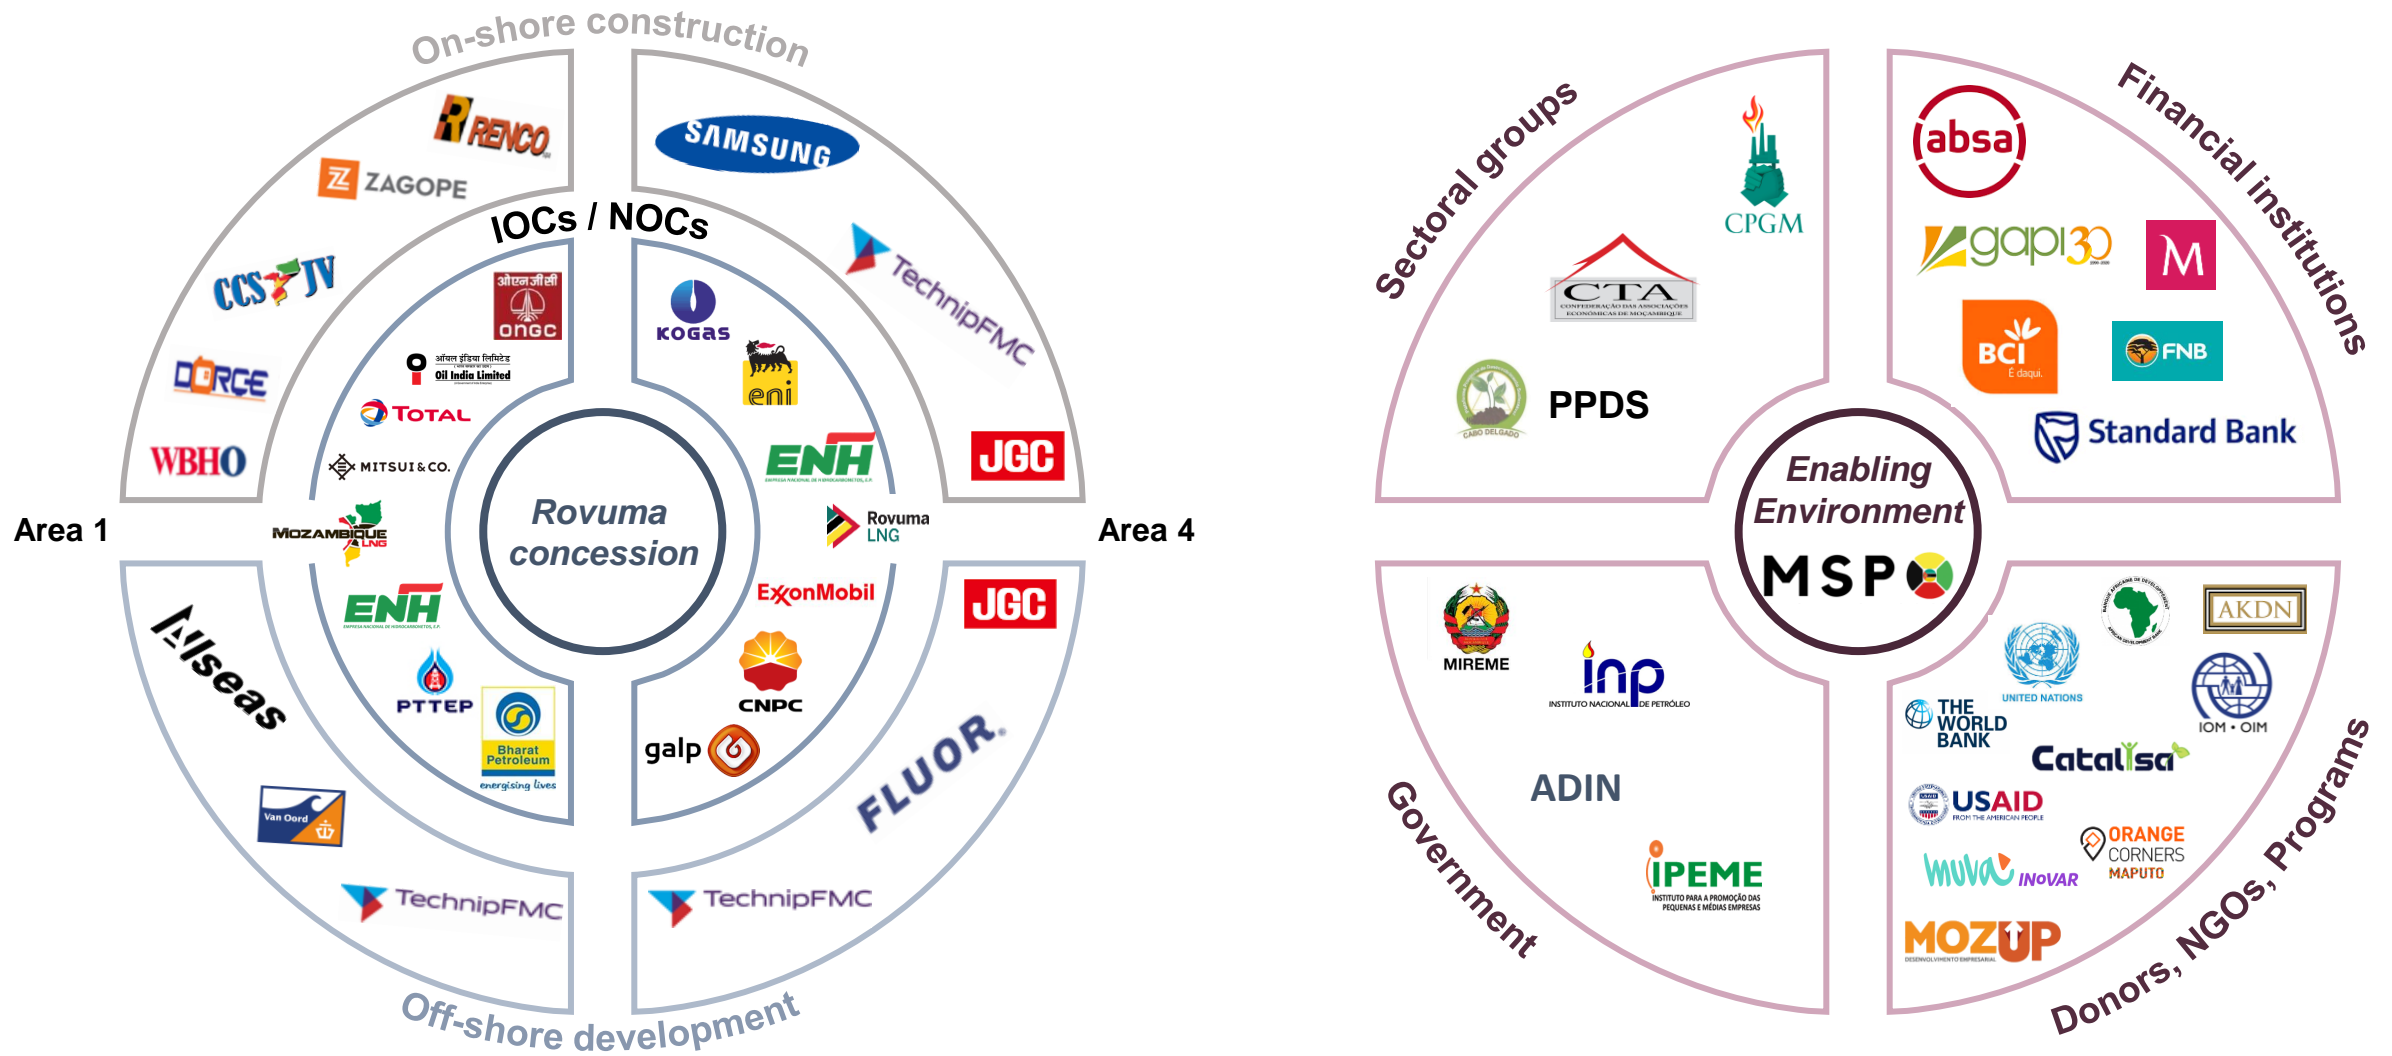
On-shore construction

RENCO
ZAGOPE
CCS JV
DORCE
WBHO

SAMSUNG
TechnipFMC
JGC

IOCs / NOCs

ओएनजीसी
ONGC
ऑयल इंडिया लिमिटेड
Oil India Limited
TOTAL
MITSUI & CO.
MOZAMBIQUE LNG
ENH
PTTEP
Bharat Petroleum
energising lives

KOGAS
eni
ENH
Rovuma LNG
ExxonMobil
CNPC
galp

Rovuma concession

Area 1

Area 4

Allseas
Van Oord
TechnipFMC

JGC
FLUOR
TechnipFMC

Off-shore development

Sectoral groups

CPGM
CTA
CONFEDERAÇÃO DAS ASSOCIAÇÕES ECONÓMICAS DE MOÇAMBIQUE
CABO DELGADO
PPDS

Financial institutions

absa
gapi 30
M
BCI
É daqui.
FNB
Standard Bank

Enabling Environment
MSP

Government

MIREME
inp
INSTITUTO NACIONAL DE PETRÓLEO
ADIN
IPEME
INSTITUTO PARA A PROMOÇÃO DAS PEQUENAS E MÉDIAS EMPRESAS

Donors, NGOs, Programs

AKDN
UNITED NATIONS
THE WORLD BANK
IOM • OIM
Catalisa
USAID
FROM THE AMERICAN PEOPLE
ORANGE CORNERS MAPUTO
muva
INOVAR
MOZUP
DESENVOLVIMENTO EMPRESARIAL